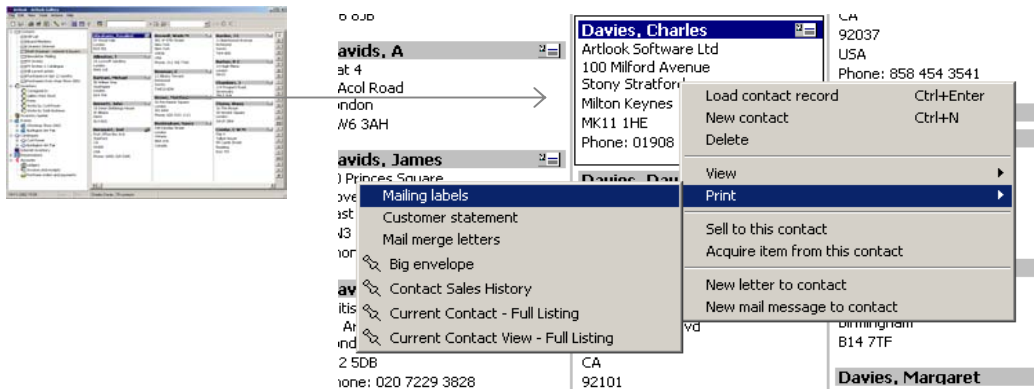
6 8JB

avids, A
at 4
Acol Road
ondon
W6 3AH

avids, James
0 Princes Square
ove
ast
N3
non

av
itis
Ar
ond
2 5DB
none: 020 7229 3828

Davies, Charles
Artlook Software Ltd
100 Milford Avenue
Stony Stratford
Milton Keynes
MK11 1HE
Phone: 01908

Davies, Dav

vd
CA
92101

CA
92037
USA
Phone: 858 454 3541

Birmingham
B14 7TF

Davies, Margaret

Load contact record Ctrl+Enter
New contact Ctrl+N
Delete
View
Print
Sell to this contact
Acquire item from this contact
New letter to contact
New mail message to contact

Mailing labels
Customer statement
Mail merge letters
Big envelope
Contact Sales History
Current Contact - Full Listing
Current Contact View - Full Listing